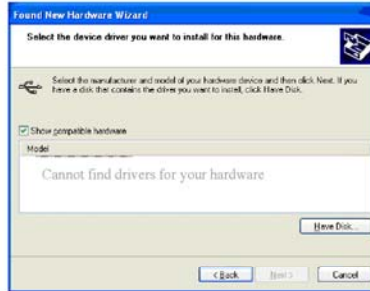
Found New Hardware Wizard

Select the device driver you want to install for this hardware.

Select the manufacturer and model of your hardware device and then click Next. If you have a disk that contains the driver you want to install, click Have Disk.

Show compatible hardware

Model

Cannot find drivers for your hardware

Have Disk...

< Back

Next >

Cancel